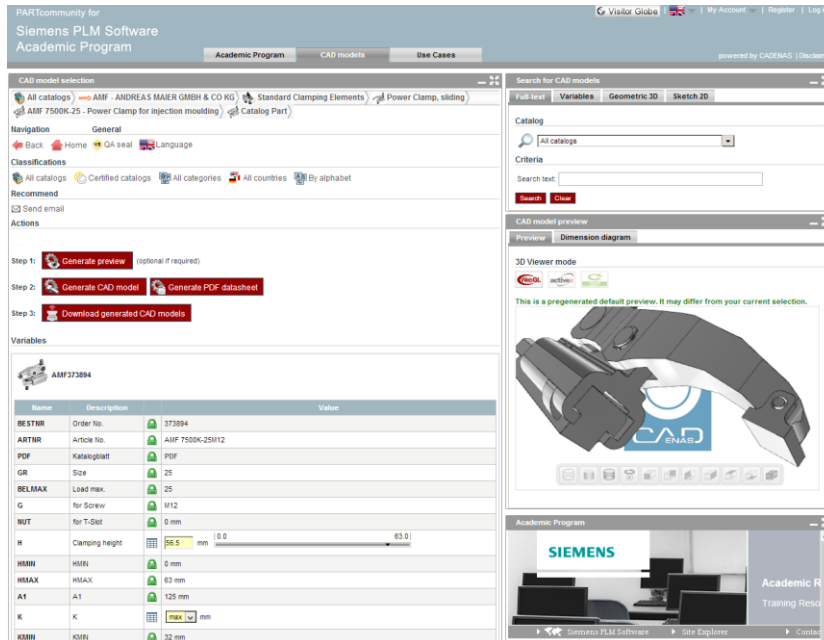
PARTcommunity for
Siemens PLM Software
Academic Program

Visitor Globe | My Account | Register | Log I

Academic Program | CAD models | Use Cases

powered by CADENAS | Disclai

CAD model selection

All catalogs > AMF - ANDREAS MAIER GMBH & CO KG > Standard Clamping Elements > Power Clamp, sliding > AMF 7500K-25 - Power Clamp for injection moulding > Catalog Part

Navigation
Back Home

General
QA seal Language

Classifications
All catalogs Certified catalogs All categories All countries By alphabet

Recommend
Send email

Actions

Step 1: Generate preview (optional if required)

Step 2: Generate CAD model Generate PDF datasheet

Step 3: Download generated CAD models

Variables

AMF373894

| Name | Description | | Value |
|---|---|---|---|
| BESTNR | Order No. | | 373894 |
| ARTNR | Article No. | | AMF 7500K-25M12 |
| PDF | Katalogblatt | | PDF |
| GR | Size | | 25 |
| BELMAX | Load max. | | 25 |
| G | for Screw | | M12 |
| NUT | for T-Slot | | 0 mm |
| H | Clamping height | | 56.5 mm 0.0 63.0 |
| HMIN | HMIN | | 0 mm |
| HMAX | HMAX | | 63 mm |
| A1 | A1 | | 125 mm |
| K | K | | max mm |
| KMIN | KMIN | | 32 mm |

Search for CAD models

Full-text | Variables | Geometric 3D | Sketch 2D

Catalog
All catalogs

Criteria
Search text:

Search Clear

CAD model preview

Preview | Dimension diagram

3D Viewer mode

This is a pregenerated default preview. It may differ from your current selection.

CADENAS

Academic Program

SIEMENS

Academic R
Training Reso

Siemens PLM Software | Site Explorer | Contac